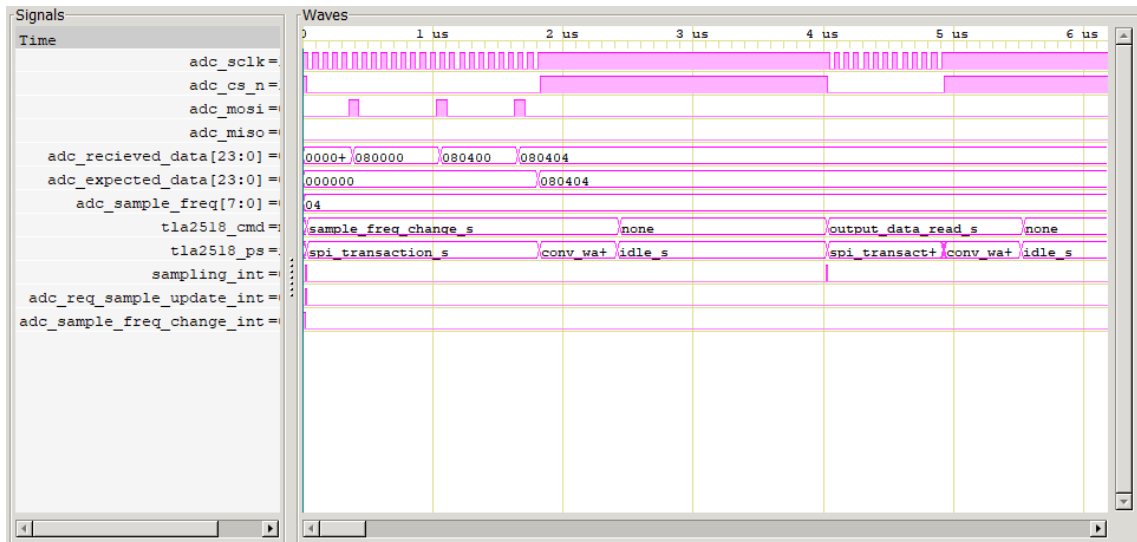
Signals

Time
adc_sclk =
adc_cs_n =
adc_mosi =
adc_miso =
adc_recieved_data[23:0] =
adc_expected_data[23:0] =
adc_sample_freq[7:0] =
tla2518_cmd =
tla2518_ps =
sampling_int =
adc_req_sample_update_int =
adc_sample_freq_change_int =

Waves

0 | 1 us | 2 us | 3 us | 4 us | 5 us | 6 us

0000+ | 080000 | 080400 | 080404
000000 | 080404
04
sample_freq_change_s | none | output_data_read_s | none
spi_transaction_s | conv_wa+ | idle_s | spi_transact+ | conv_wa+ | idle_s